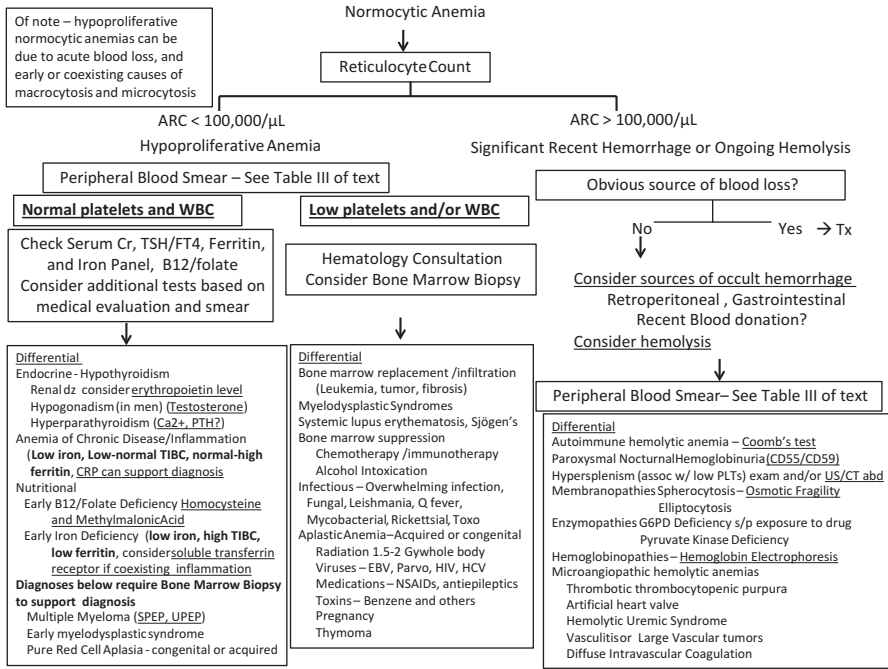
Of note – hypoproliferative normocytic anemias can be due to acute blood loss, and early or coexisting causes of macrocytosis and microcytosis

Normocytic Anemia

Reticulocyte Count

ARC < 100,000/µL
Hypoproliferative Anemia

ARC > 100,000/µL
Significant Recent Hemorrhage or Ongoing Hemolysis

Peripheral Blood Smear – See Table III of text

Normal platelets and WBC

Low platelets and/or WBC

Check Serum Cr, TSH/FT4, Ferritin, and Iron Panel, B12/folate
Consider additional tests based on medical evaluation and smear

Hematology Consultation
Consider Bone Marrow Biopsy

Obvious source of blood loss?

No

Yes → Tx

Consider sources of occult hemorrhage
Retroperitoneal , Gastrointestinal
Recent Blood donation?
Consider hemolysis

Peripheral Blood Smear– See Table III of text

Differential
Endocrine - Hypothyroidism
Renal dz consider erythropoietin level
Hypogonadism (in men) (Testosterone)
Hyperparathyroidism (Ca2+, PTH?)
Anemia of Chronic Disease/Inflammation
(Low iron, Low-normal TIBC, normal-high ferritin, CRP can support diagnosis
Nutritional
Early B12/Folate Deficiency Homocysteine and MethylmalonicAcid
Early Iron Deficiency (low iron, high TIBC, low ferritin, consider soluble transferrin receptor if coexisting inflammation
Diagnoses below require Bone Marrow Biopsy to support diagnosis
Multiple Myeloma (SPEP, UPEP)
Early myelodysplastic syndrome
Pure Red Cell Aplasia - congenital or acquired

Differential
Bone marrow replacement /infiltration
(Leukemia, tumor, fibrosis)
Myelodysplastic Syndromes
Systemic lupus erythematosis, Sjögen's
Bone marrow suppression
Chemotherapy /immunotherapy
Alcohol Intoxication
Infectious – Overwhelming infection, Fungal, Leishmania, Q fever, Mycobacterial, Rickettsial, Toxo
Aplastic Anemia–Acquired or congenital
Radiation 1.5-2 Gy whole body
Viruses – EBV, Parvo, HIV, HCV
Medications – NSAIDs, antiepileptics
Toxins – Benzene and others
Pregnancy
Thymoma

Differential
Autoimmune hemolytic anemia – Coomb's test
Paroxysmal NocturnalHemoglobinuria (CD55/CD59)
Hypersplenism (assoc w/ low PLTs) exam and/or US/CT abd
Membranopathies Spherocytosis – Osmotic Fragility
Elliptocytosis
Enzymopathies G6PD Deficiency s/p exposure to drug
Pyruvate Kinase Deficiency
Hemoglobinopathies – Hemoglobin Electrophoresis
Microangiopathic hemolytic anemias
Thrombotic thrombocytopenic purpura
Artificial heart valve
Hemolytic Uremic Syndrome
Vasculitis or Large Vascular tumors
Diffuse Intravascular Coagulation